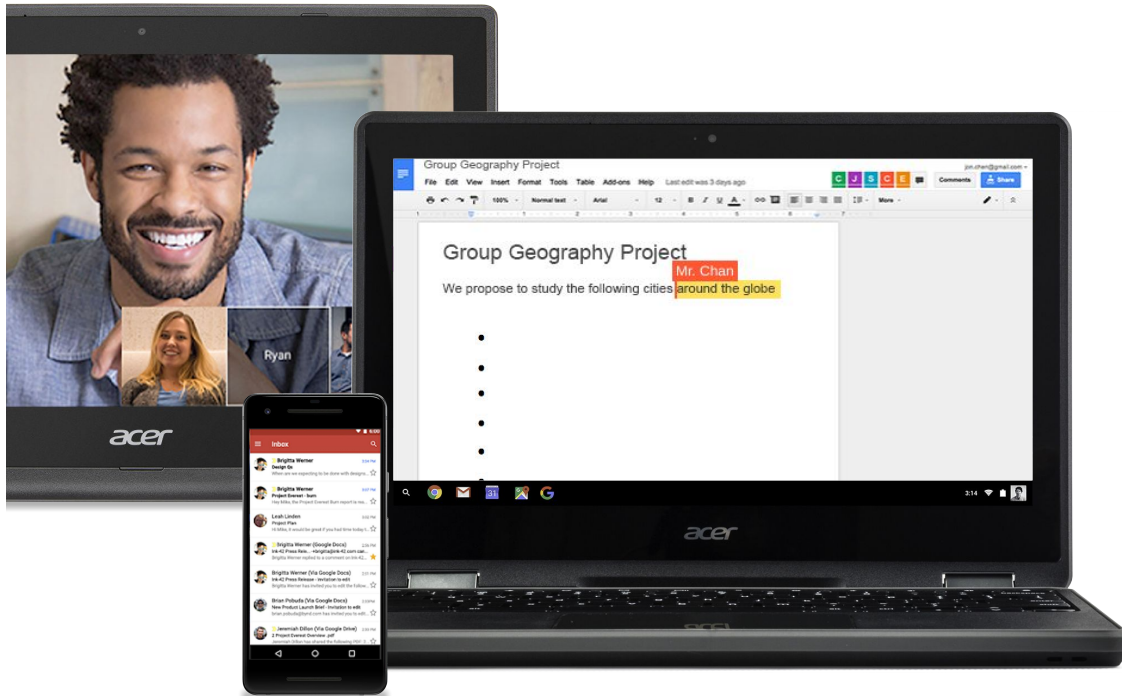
Ryan

acer

Group Geography Project

File Edit View Insert Format Tools Table Add-ons Help Last edit was 3 days ago

jon.chan@gmail.com

C J S C E

Comments Share

100% Normal text Arial 12 B I U A More

Group Geography Project

Mr. Chan

We propose to study the following cities around the globe

3:14

acer

Inbox

Brigitta Werner
Design Gs

Brigitta Werner
Project Everest - Isum

Leah Linden
Project Plan

Brigitta Werner (Google Docs)

Brigitta Werner (Via Google Docs)

Brian Pobuda (Via Google Docs)
New Product Launch Brief - Invitation to edit

Jeremiah Dillon (Via Google Drive)
2 Project Everest Overview .pdf